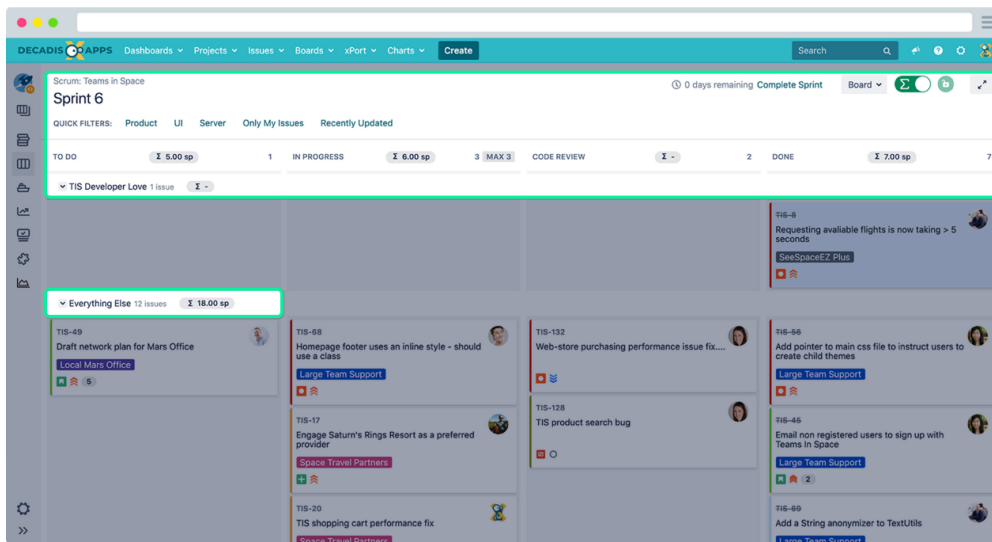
DECADIS APPS Dashboards Projects Issues Boards xPort Charts Create

Search

Scrum: Teams in Space

Sprint 6

0 days remaining Complete Sprint Board

QUICK FILTERS: Product UI Server Only My Issues Recently Updated

TO DO Σ 5.00 sp 1

IN PROGRESS Σ 6.00 sp 3 MAX 3

CODE REVIEW Σ - 2

DONE Σ 7.00 sp 7

TIS Developer Love 1 issue Σ -

TIS-8
Requesting avaliable flights is now taking > 5 seconds
SeeSpaceEZ Plus

Everything Else 12 issues Σ 18.00 sp

TIS-49
Draft network plan for Mars Office
Local Mars Office
5

TIS-68
Homepage footer uses an inline style - should use a class
Large Team Support

TIS-17
Engage Saturn's Rings Resort as a preferred provider
Space Travel Partners

TIS-20
TIS shopping cart performance fix
Space Travel Partners

TIS-132
Web-store purchasing performance issue fix....

TIS-128
TIS product search bug

TIS-56
Add pointer to main css file to instruct users to create child themes
Large Team Support

TIS-45
Email non registered users to sign up with Teams In Space
Large Team Support
2

TIS-69
Add a String anonymizer to TextUtils
Large Team Support